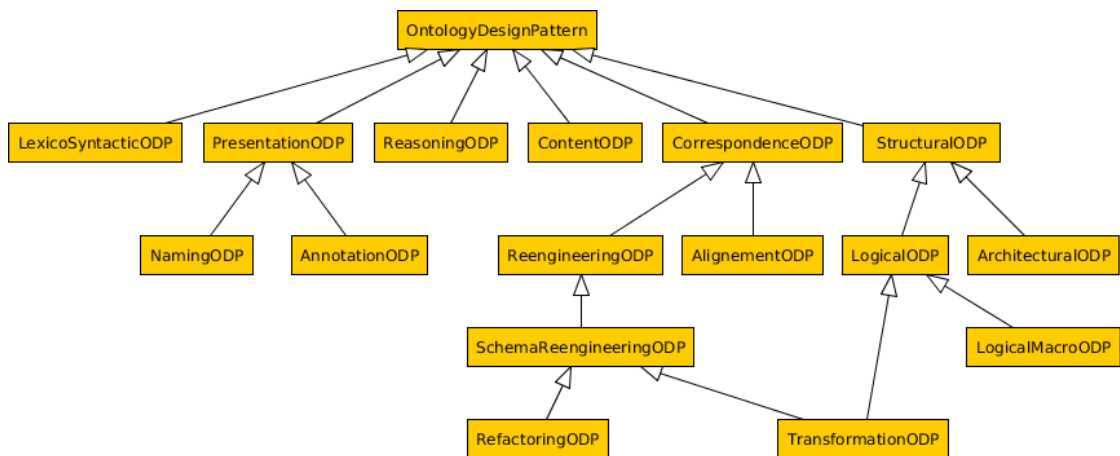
OntologyDesignPattern

LexicoSyntacticODP
PresentationODP
ReasoningODP
ContentODP
CorrespondenceODP
StructuralODP

NamingODP
AnnotationODP
ReengineeringODP
AlignementODP
LogicalODP
ArchitecturalODP

SchemaReengineeringODP
LogicalMacroODP

RefactoringODP
TransformationODP